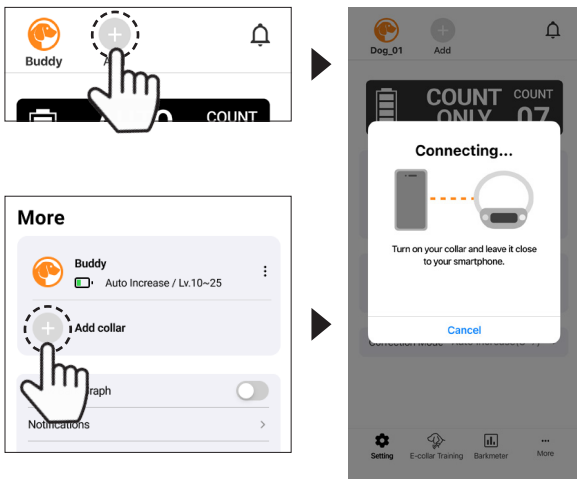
Buddy

Ad

COUNT

More

Buddy

Auto Increase / Lv.10~25

Add collar

raph

Notifications

Dog_01

Add

COUNT ONLY

COUNT 07

Connecting...

Turn on your collar and leave it close to your smartphone.

Cancel

Correction Mode

Setting

E-collar Training

Barkmeter

More